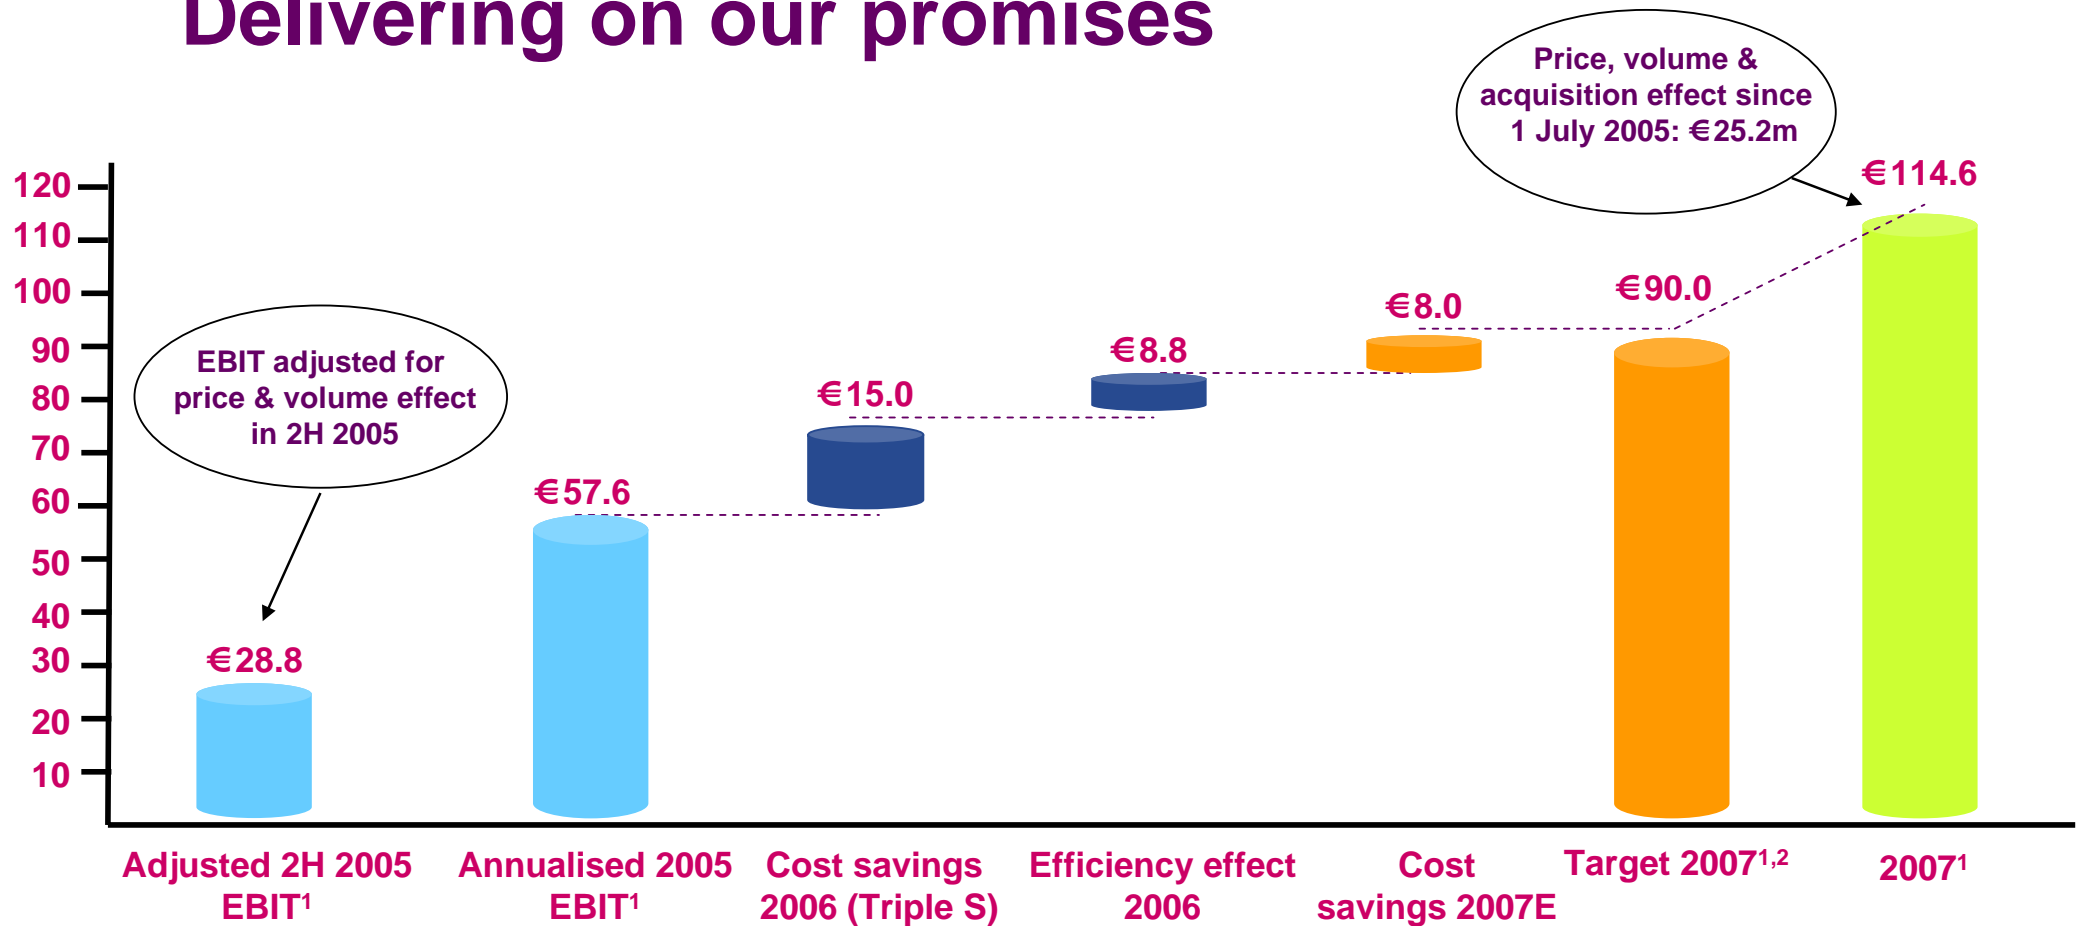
Delivering on our promises

Price, volume & acquisition effect since 1 July 2005: €25.2m

120
110
100
90
80
70
60
50
40
30
20
10

EBIT adjusted for price & volume effect in 2H 2005

€28.8
€57.6
€15.0
€8.8
€8.0
€90.0
€114.6

Adjusted 2H 2005 EBIT$^1$

Annualised 2005 EBIT$^1$

Cost savings 2006 (Triple S)

Efficiency effect 2006

Cost savings 2007E

Target 2007$^{1,2}$

2007$^1$